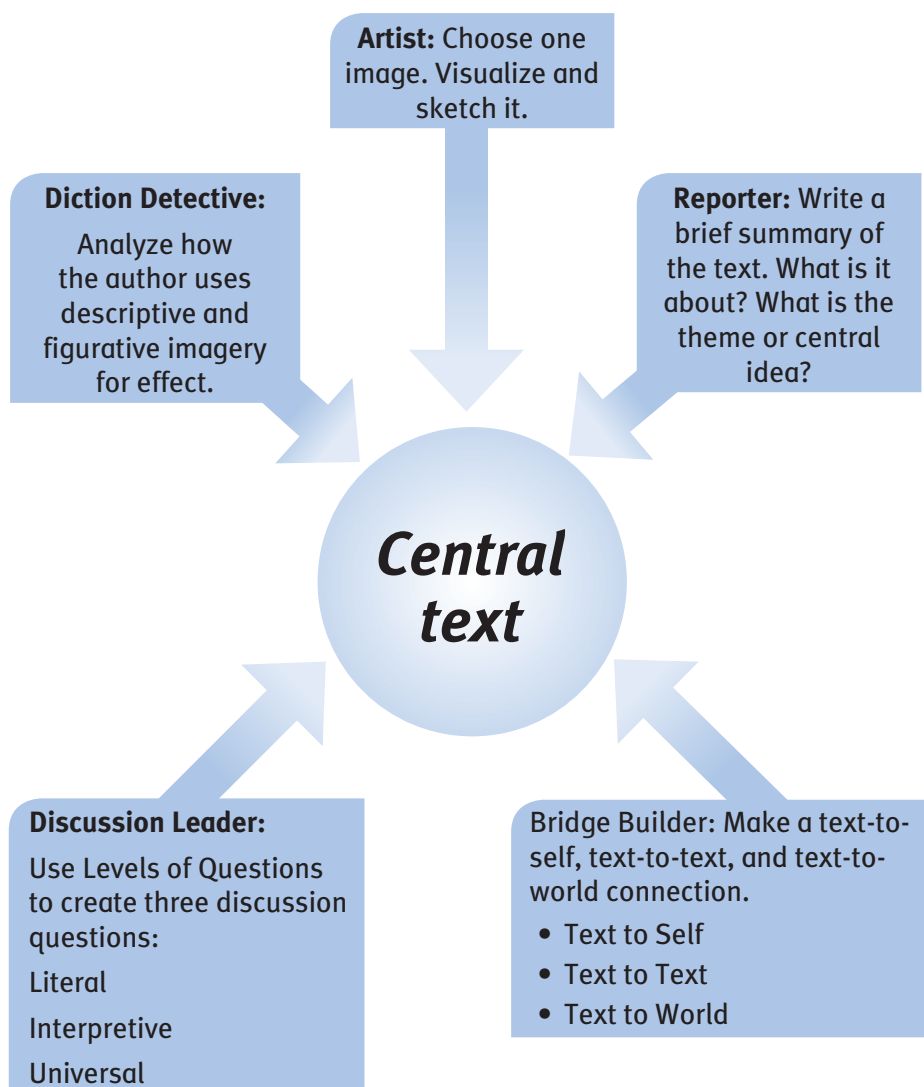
**Artist:** Choose one image. Visualize and sketch it.

**Diction Detective:**

Analyze how the author uses descriptive and figurative imagery for effect.

**Reporter:** Write a brief summary of the text. What is it about? What is the theme or central idea?

*Central text*

**Discussion Leader:**

Use Levels of Questions to create three discussion questions:

Literal

Interpretive

Universal

Bridge Builder: Make a text-to-self, text-to-text, and text-to-world connection.

- Text to Self
- Text to Text
- Text to World